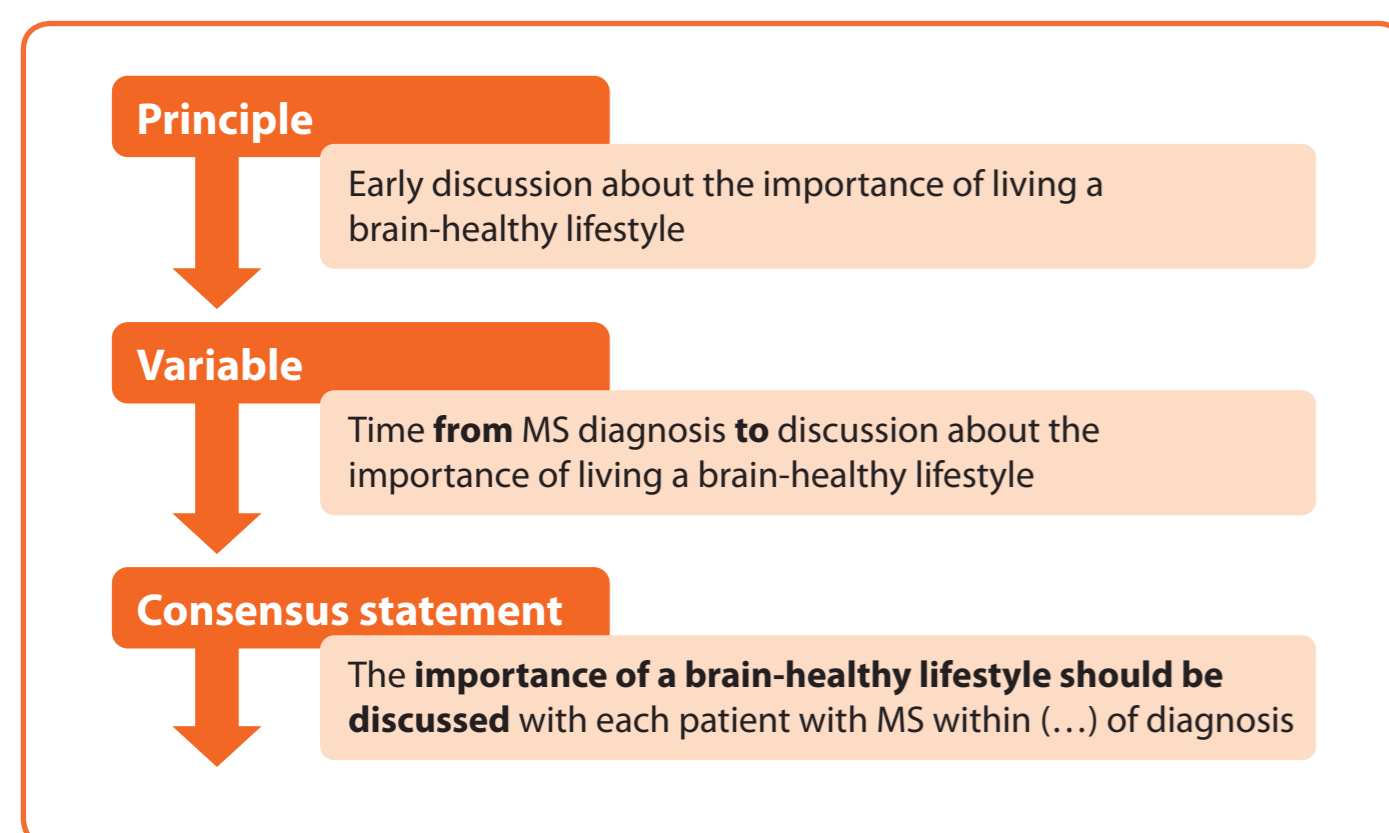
Principle

Early discussion about the importance of living a brain-healthy lifestyle

Variable

Time **from** MS diagnosis **to** discussion about the importance of living a brain-healthy lifestyle

Consensus statement

The **importance of a brain-healthy lifestyle should be discussed** with each patient with MS within (…) of diagnosis